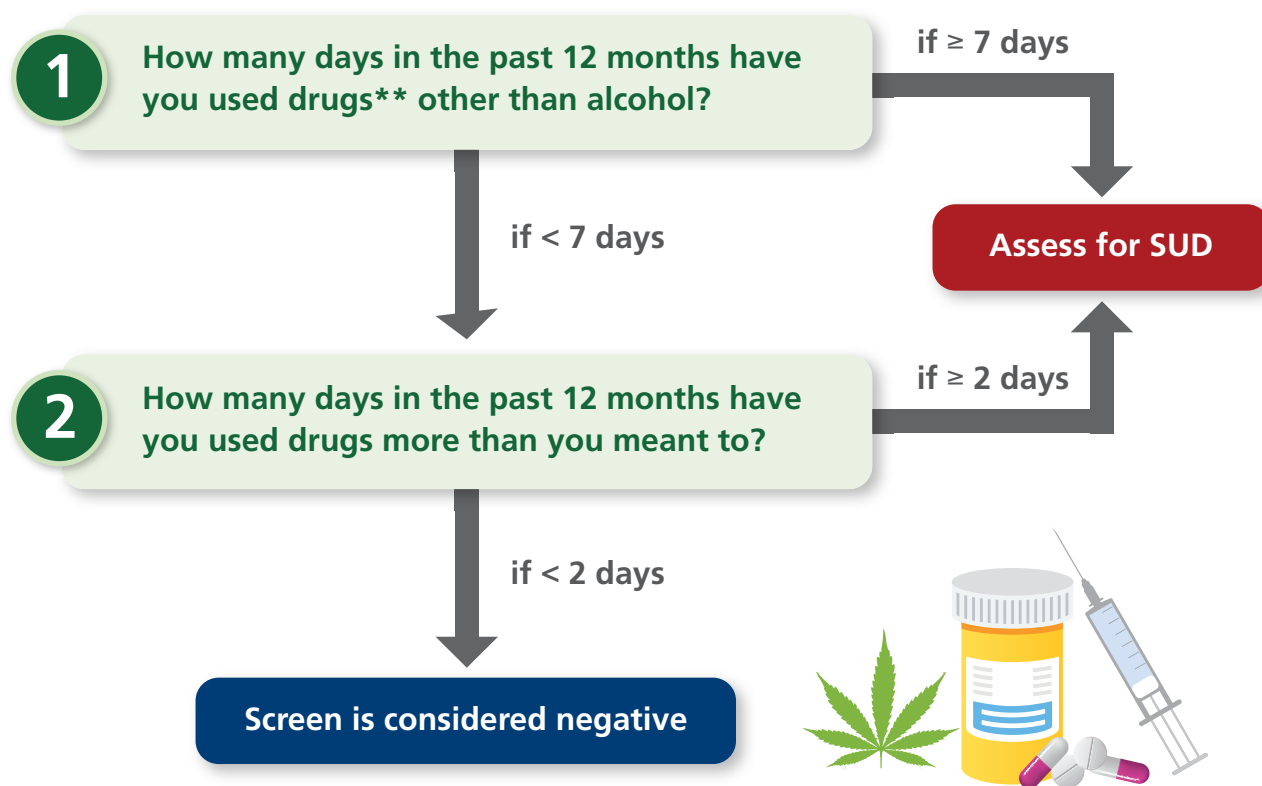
1

How many days in the past 12 months have you used drugs** other than alcohol?

if ≥ 7 days

if < 7 days

Assess for SUD

2

How many days in the past 12 months have you used drugs more than you meant to?

if ≥ 2 days

if < 2 days

Screen is considered negative